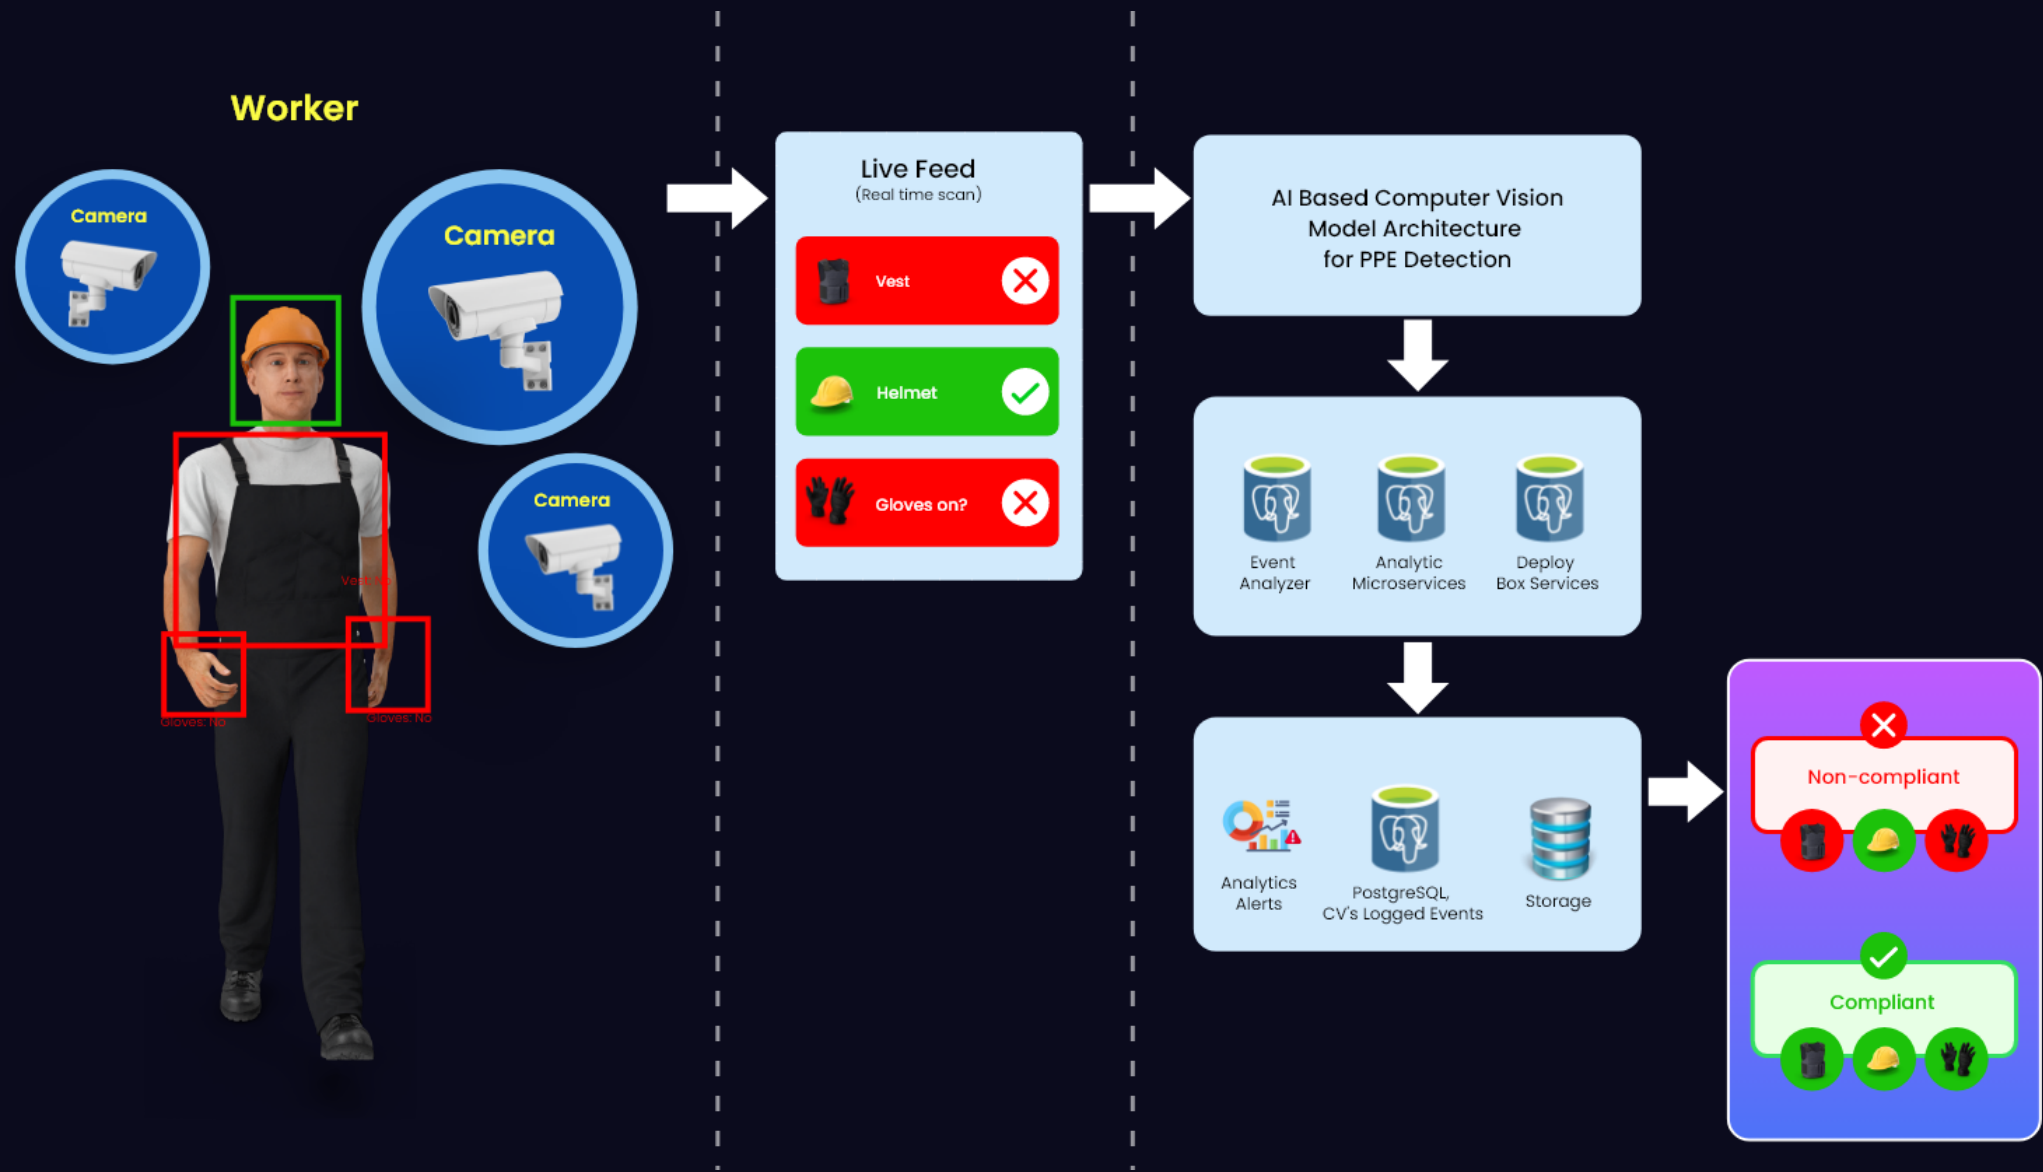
Worker

Camera

Camera

Camera

Vest: No

Gloves: No

Gloves: No

Live Feed
(Real time scan)

Vest

Helmet

Gloves on?

AI Based Computer Vision Model Architecture for PPE Detection

Event Analyzer

Analytic Microservices

Deploy Box Services

Analytics Alerts

PostgreSQL, CV's Logged Events

Storage

Non-compliant

Compliant